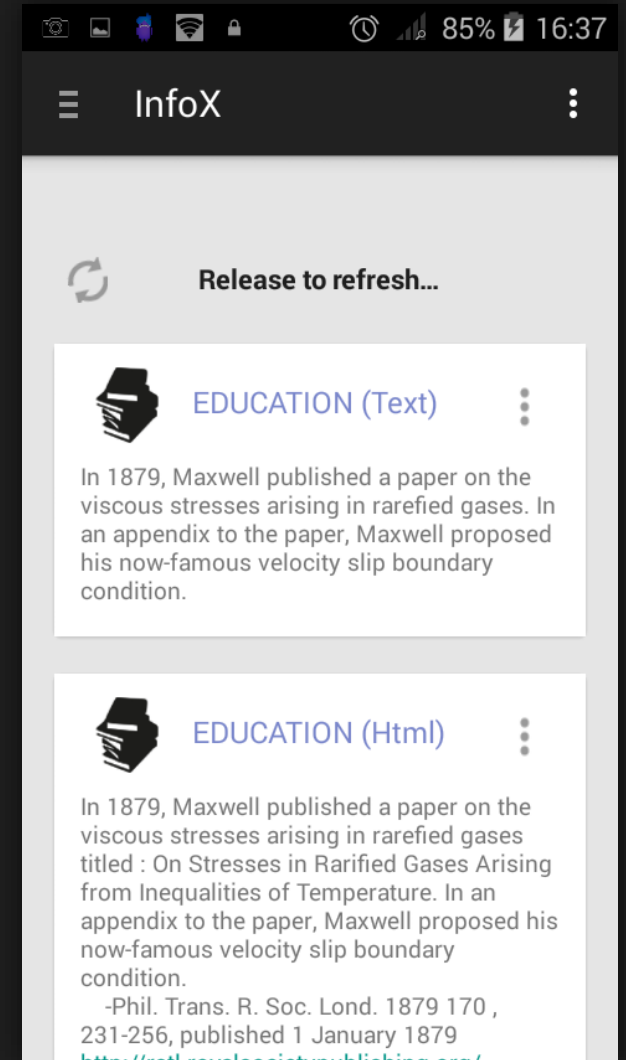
85% 16:37

InfoX

Release to refresh...

EDUCATION (Text)

In 1879, Maxwell published a paper on the viscous stresses arising in rarefied gases. In an appendix to the paper, Maxwell proposed his now-famous velocity slip boundary condition.

EDUCATION (Html)

In 1879, Maxwell published a paper on the viscous stresses arising in rarefied gases titled : On Stresses in Rarified Gases Arising from Inequalities of Temperature. In an appendix to the paper, Maxwell proposed his now-famous velocity slip boundary condition.

-Phil. Trans. R. Soc. Lond. 1879 170 , 231-256, published 1 January 1879

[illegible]